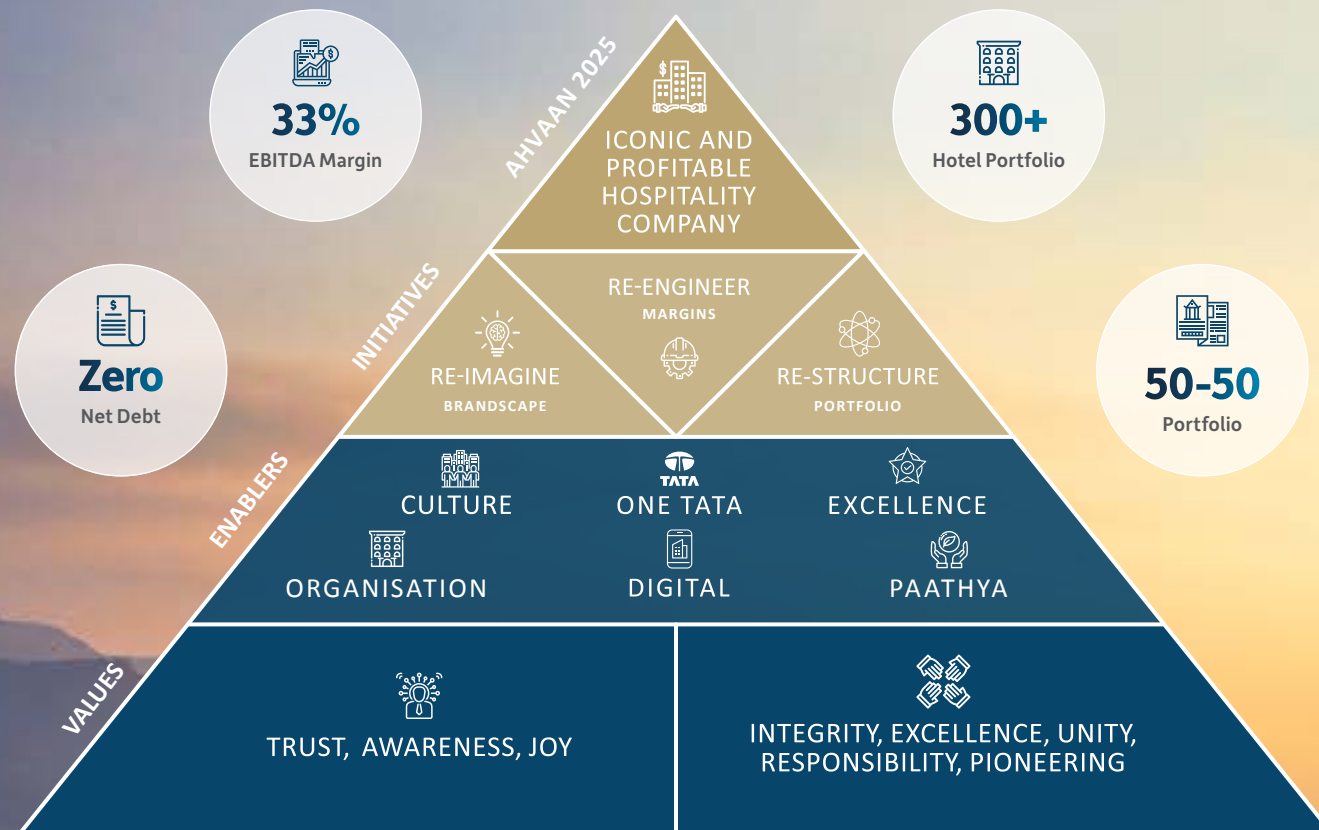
33%
EBITDA Margin

AHVAAN 2025

ICONIC AND PROFITABLE HOSPITALITY COMPANY

300+
Hotel Portfolio

Zero
Net Debt

INITIATIVES

RE-ENGINEER
MARGINS

RE-IMAGINE
BRANDSCAPE

RE-STRUCTURE
PORTFOLIO

50-50
Portfolio

ENABLERS

CULTURE

TATA
ONE TATA

EXCELLENCE

ORGANISATION

DIGITAL

PAATHYA

VALUES

TRUST, AWARENESS, JOY

INTEGRITY, EXCELLENCE, UNITY, RESPONSIBILITY, PIONEERING